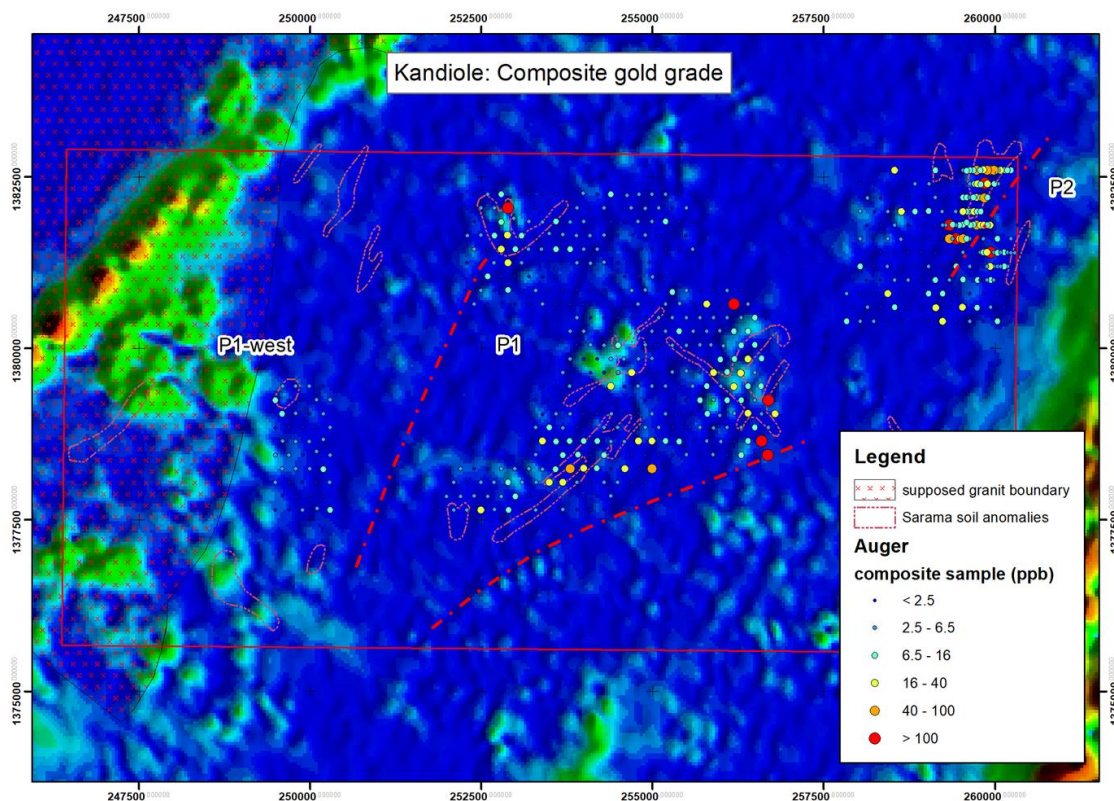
247500
250000
252500
255000
257500
260000

Kandiole: Composite gold grade

P1-west
P1
P2

1382500
1380000
1377500
1375000

Legend
supposed granit boundary
Sarama soil anomalies
Auger
composite sample (ppb)
< 2.5
2.5 - 6.5
6.5 - 16
16 - 40
40 - 100
> 100

247500
250000
252500
255000
257500
260000